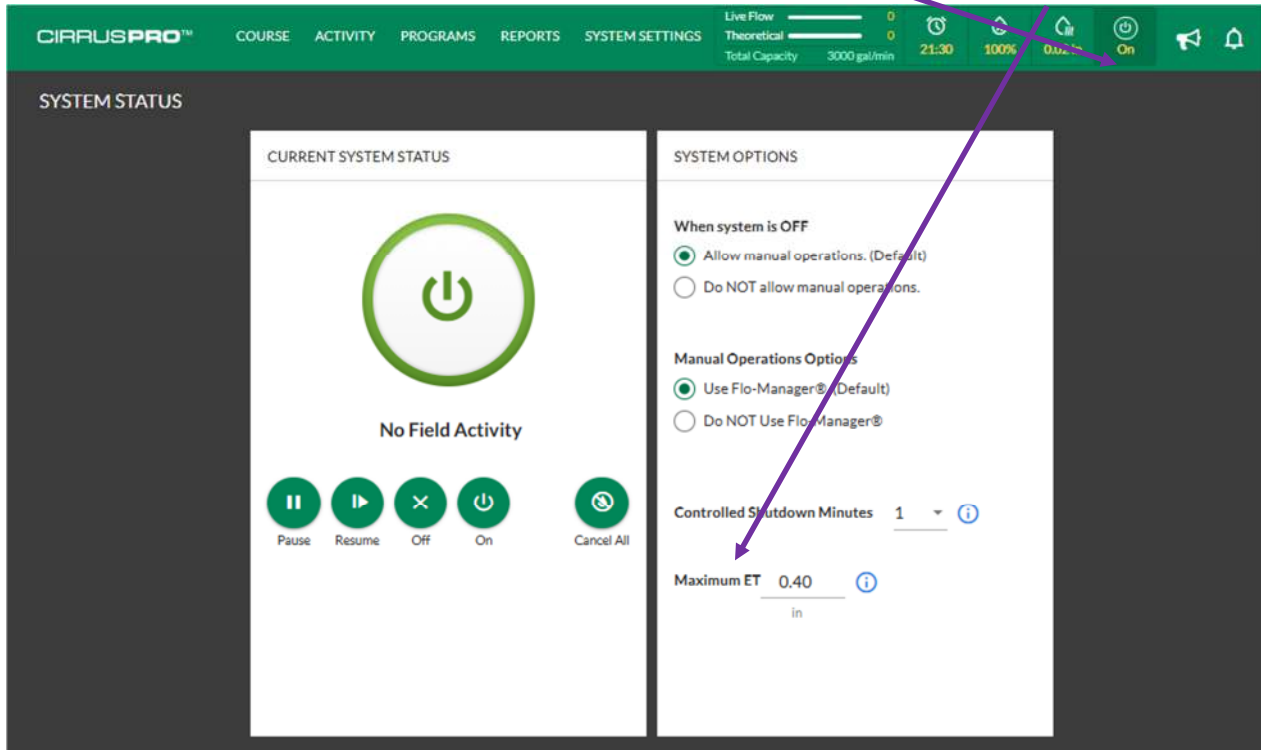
CIRRUSPRO™ COURSE ACTIVITY PROGRAMS REPORTS SYSTEM SETTINGS

Live Flow 0
Theoretical 0
Total Capacity 3000 gal/min

21:30 100% 0.02 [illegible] On

SYSTEM STATUS

CURRENT SYSTEM STATUS

No Field Activity

Pause Resume Off On Cancel All

SYSTEM OPTIONS

When system is OFF

Allow manual operations. (Default)

Do NOT allow manual operations.

Manual Operations Options

Use Flo-Manager® (Default)

Do NOT Use Flo-Manager®

Controlled Shutdown Minutes 1

Maximum ET 0.40
in